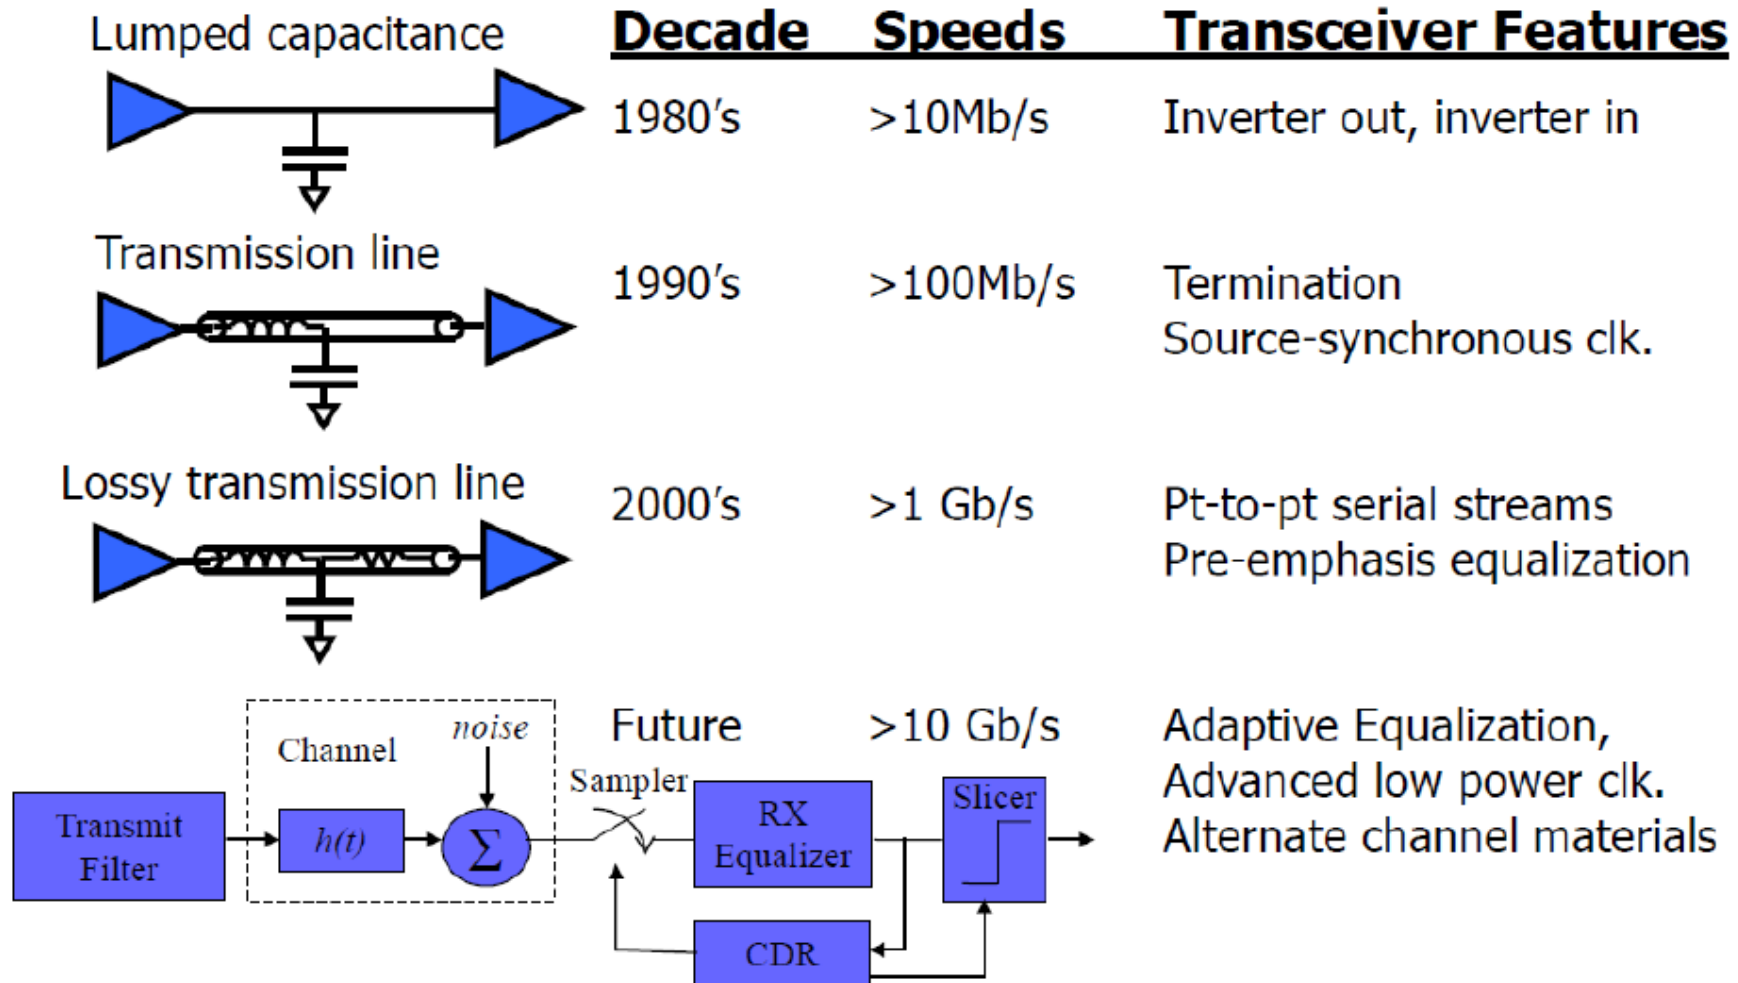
Lumped capacitance

Transmission line

Lossy transmission line

Transmit Filter

Channel

$h(t)$

noise

$\Sigma$

Sampler

RX Equalizer

Slicer

CDR

| Decade | Speeds | Transceiver Features |
|---|---|---|
| 1980's | >10Mb/s | Inverter out, inverter in |
| 1990's | >100Mb/s | Termination Source-synchronous clk. |
| 2000's | >1 Gb/s | Pt-to-pt serial streams Pre-emphasis equalization |
| Future | >10 Gb/s | Adaptive Equalization, Advanced low power clk. Alternate channel materials |